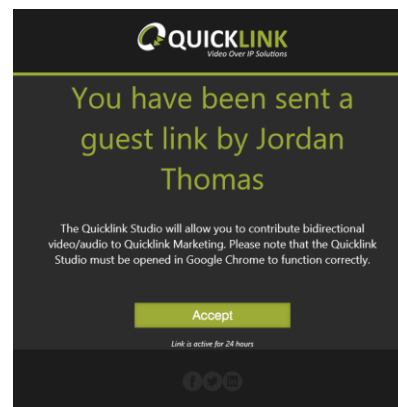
QUICKLINK
Video Over IP Solutions

You have been sent a guest link by Jordan Thomas

The Quicklink Studio will allow you to contribute bidirectional video/audio to Quicklink Marketing. Please note that the Quicklink Studio must be opened in Google Chrome to function correctly.

Accept

Link is active for 24 hours